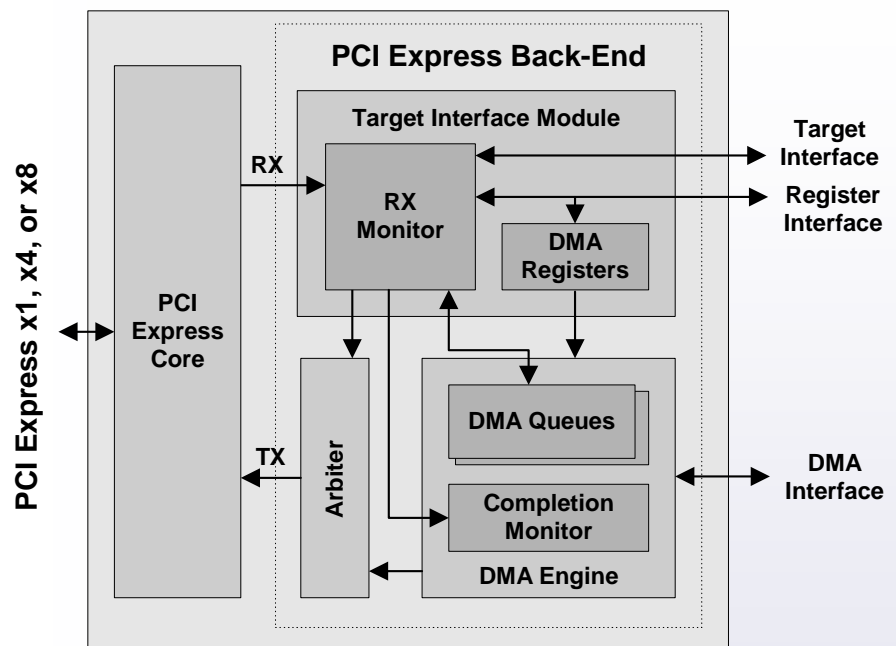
PCI Express x1, x4, or x8

PCI Express Back-End

Target Interface Module

RX

RX Monitor

DMA Registers

Target Interface

Register Interface

PCI Express Core

Arbiter

TX

DMA Queues

Completion Monitor

DMA Engine

DMA Interface